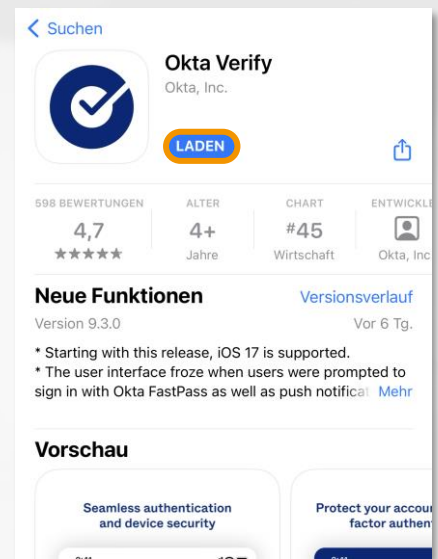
< Suchen

Okta Verify
Okta, Inc.

LADEN

598 BEWERTUNGEN
4,7
★★★★★

ALTER
4+
Jahre

CHART
#45
Wirtschaft

ENTWICKLE
Okta, Inc

Neue Funktionen
Versionsverlauf

Version 9.3.0
Vor 6 Tg.

* Starting with this release, iOS 17 is supported.
* The user interface froze when users were prompted to sign in with Okta FastPass as well as push notificat Mehr

Vorschau

Seamless authentication and device security

Protect your accou factor authen